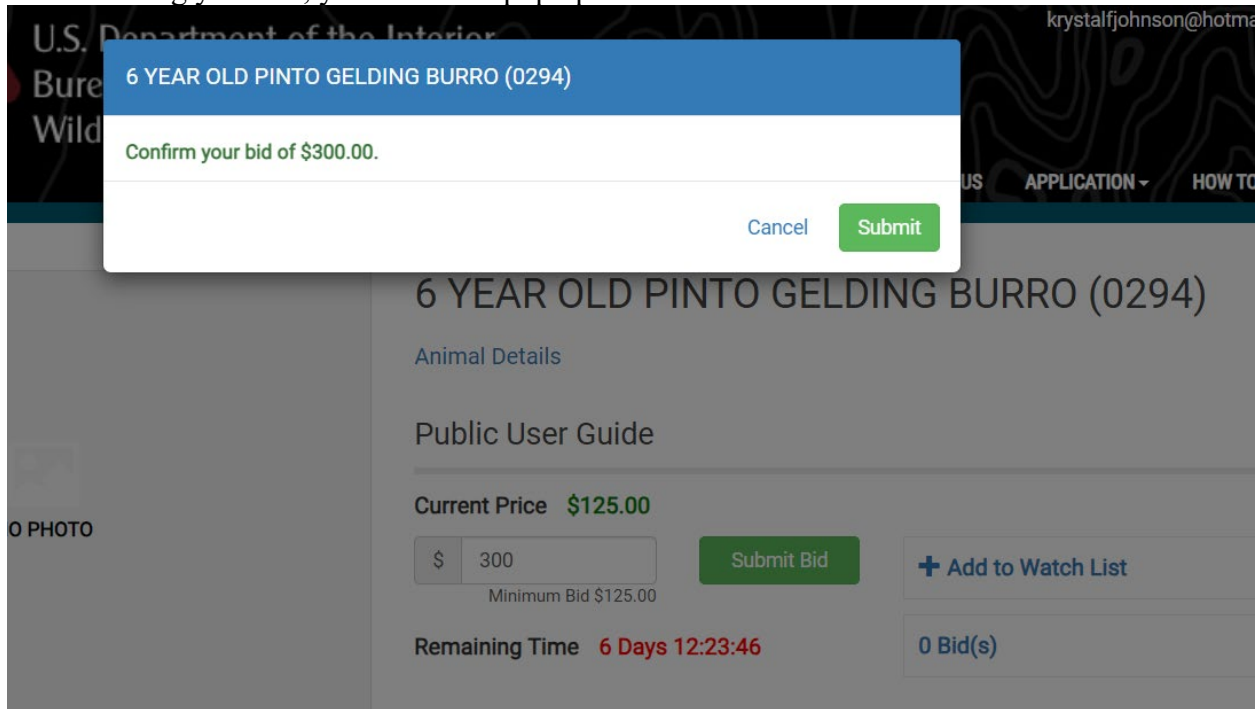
U.S. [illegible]
Bure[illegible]
Wild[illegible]

krystalfjohnson@hotma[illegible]

6 YEAR OLD PINTO GELDING BURRO (0294)

Confirm your bid of $300.00.

Cancel Submit

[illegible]US APPLICATION HOW TO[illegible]

6 YEAR OLD PINTO GELDING BURRO (0294)

Animal Details

Public User Guide

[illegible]O PHOTO

Current Price $125.00

$ 300

Minimum Bid $125.00

Submit Bid

+ Add to Watch List

Remaining Time 6 Days 12:23:46

0 Bid(s)